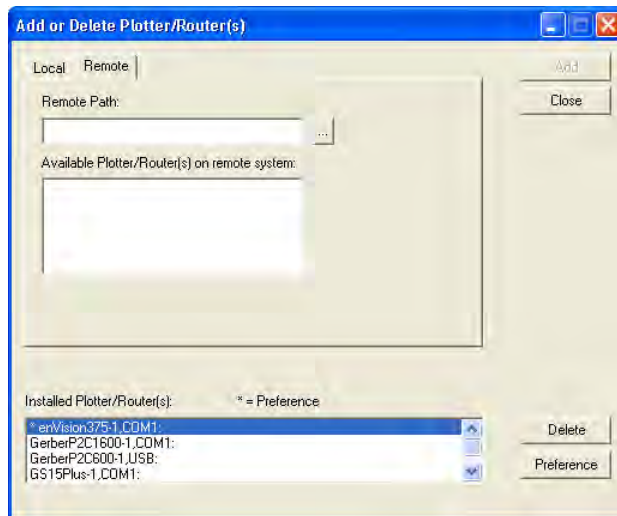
Add or Delete Plotter/Router(s)

Local Remote

Remote Path:

...

Available Plotter/Router(s) on remote system:

Add

Close

Installed Plotter/Router(s): * = Preference

* enVision375-1,COM1:
GerberP2C1600-1,COM1:
GerberP2C600-1,USB:
GS15Plus-1,COM1:

Delete

Preference